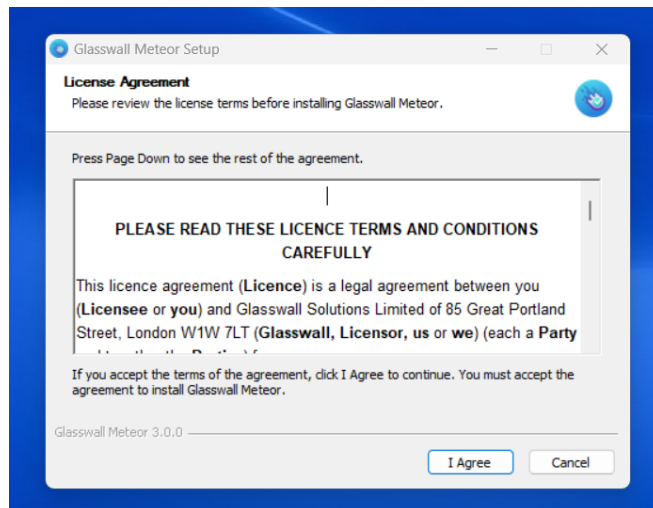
Glasswall Meteor Setup

License Agreement
Please review the license terms before installing Glasswall Meteor.

Press Page Down to see the rest of the agreement.

PLEASE READ THESE LICENCE TERMS AND CONDITIONS CAREFULLY

This licence agreement (**Licence**) is a legal agreement between you (**Licensee** or **you**) and Glasswall Solutions Limited of 85 Great Portland Street, London W1W 7LT (**Glasswall, Licensor, us** or **we**) (each a **Party** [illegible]

If you accept the terms of the agreement, click I Agree to continue. You must accept the agreement to install Glasswall Meteor.

Glasswall Meteor 3.0.0

I Agree Cancel